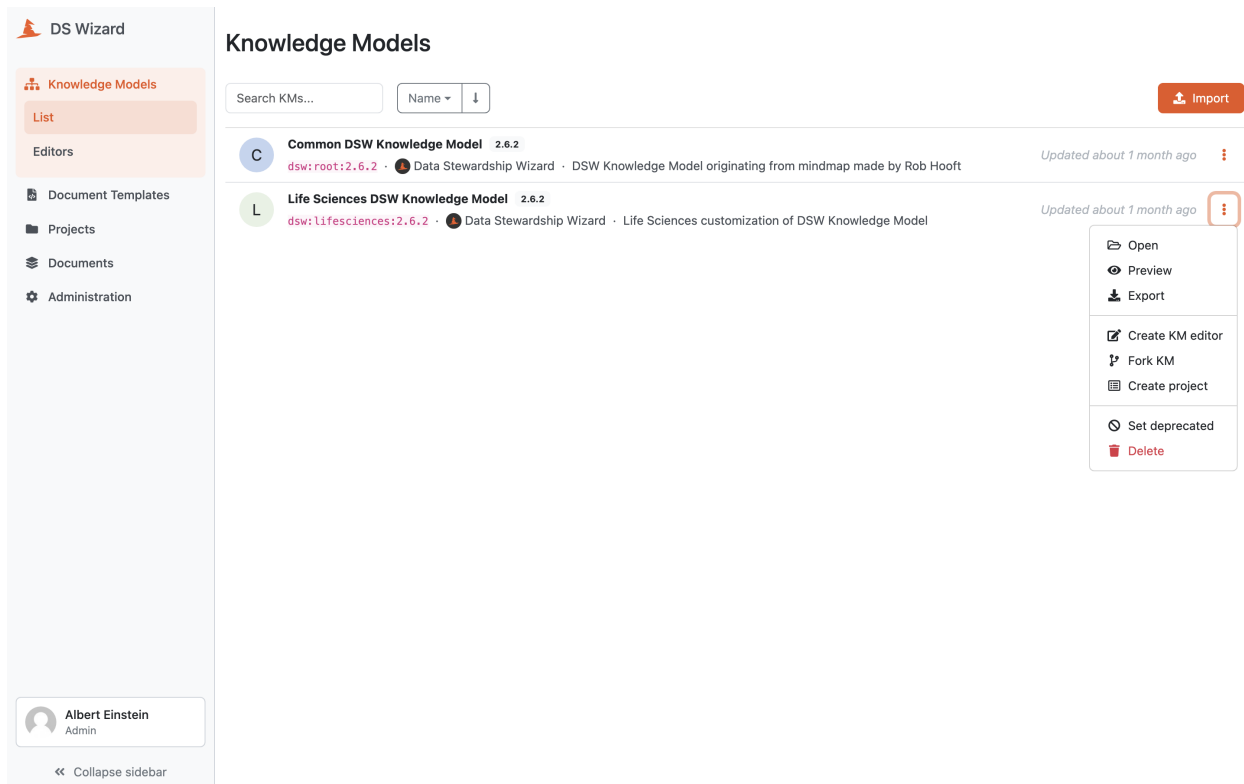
DS Wizard

Knowledge Models
List
Editors
Document Templates
Projects
Documents
Administration

Albert Einstein
Admin

Collapse sidebar

Knowledge Models

Search KMs...
Name
Import

C
Common DSW Knowledge Model 2.6.2
dsw:root:2.6.2 · Data Stewardship Wizard · DSW Knowledge Model originating from mindmap made by Rob Hooft
Updated about 1 month ago

L
Life Sciences DSW Knowledge Model 2.6.2
dsw:lifesciences:2.6.2 · Data Stewardship Wizard · Life Sciences customization of DSW Knowledge Model
Updated about 1 month ago

Open
Preview
Export
Create KM editor
Fork KM
Create project
Set deprecated
Delete